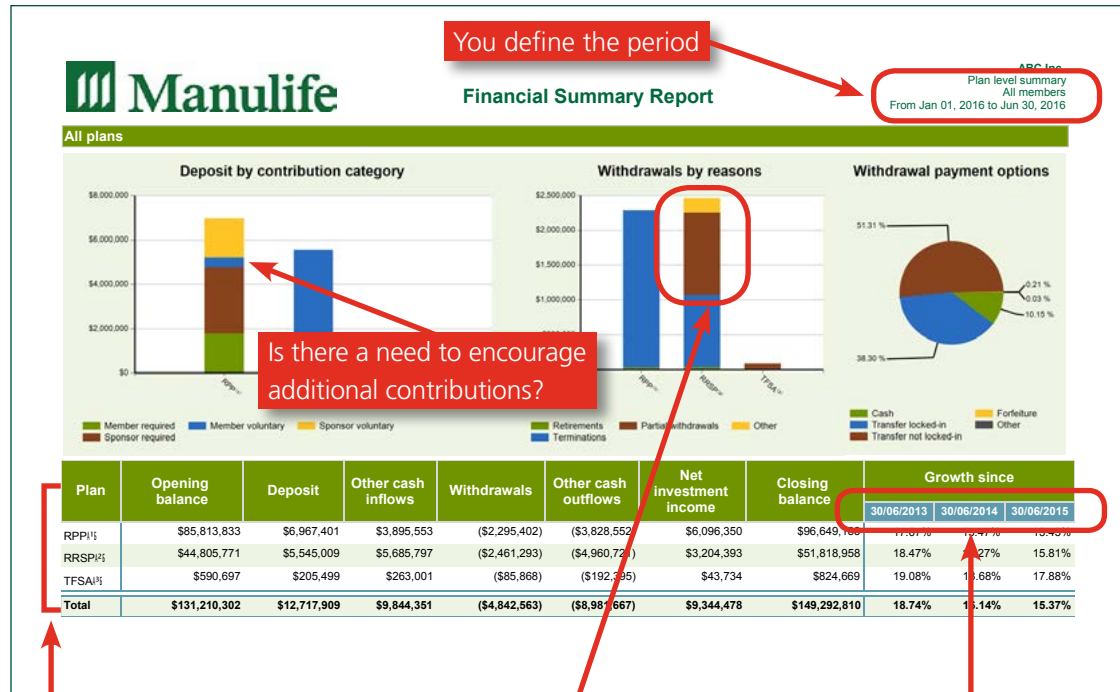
You define the period

Manulife

Financial Summary Report

ABC Inc.
Plan level summary
All members
From Jan 01, 2016 to Jun 30, 2016

All plans

Deposit by contribution category

$8,000,000
$6,000,000
$4,000,000
$2,000,000
$0

RPP
RRSP

Member required
Member voluntary
Sponsor voluntary
Sponsor required

Withdrawals by reasons

$2,500,000
$2,000,000
$1,500,000
$1,000,000
$0

RPP
RRSP
TFSA

Retirements
Partial withdrawals
Other
Terminations

Withdrawal payment options

51.31 %
0.21 %
0.03 %
10.15 %
38.30 %

Cash
Forfeiture
Transfer locked-in
Other
Transfer not locked-in

Is there a need to encourage additional contributions?

| Plan | Opening balance | Deposit | Other cash inflows | Withdrawals | Other cash outflows | Net investment income | Closing balance | Growth since 30/06/2013 | 30/06/2014 | 30/06/2015 |
|---|---|---|---|---|---|---|---|---|---|---|
| RPP$^{[1]}$ | $85,813,833 | $6,967,401 | $3,895,553 | ($2,295,402) | ($3,828,552 | $6,096,350 | $96,649,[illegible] | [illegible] | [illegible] | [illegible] |
| RRSP$^{[2]}$ | $44,805,771 | $5,545,009 | $5,685,797 | ($2,461,293) | ($4,960,72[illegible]) | $3,204,393 | $51,818,958 | 18.47% | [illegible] | 15.81% |
| TFSA$^{[3]}$ | $590,697 | $205,499 | $263,001 | ($85,868) | ($192,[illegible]) | $43,734 | $824,669 | 19.08% | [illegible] | 17.88% |
| Total | $131,210,302 | $12,717,909 | $9,844,351 | ($4,842,563) | ($8,98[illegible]) | $9,344,478 | $149,292,810 | 18.74% | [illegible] | 15.37% |